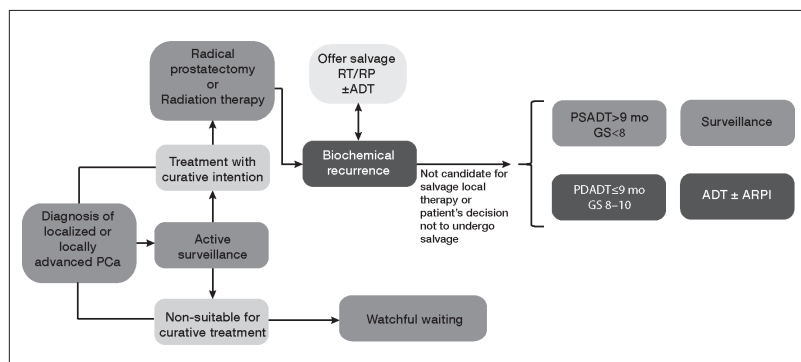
Diagnosis of localized or locally advanced PCa

Treatment with curative intention

Radical prostatectomy or Radiation therapy

Active surveillance

Non-suitable for curative treatment

Watchful waiting

Offer salvage RT/RP ±ADT

Biochemical recurrence

Not candidate for salvage local therapy or patient's decision not to undergo salvage

PSADT>9 mo GS<8

Surveillance

PDADT≤9 mo GS 8–10

ADT ± ARPI